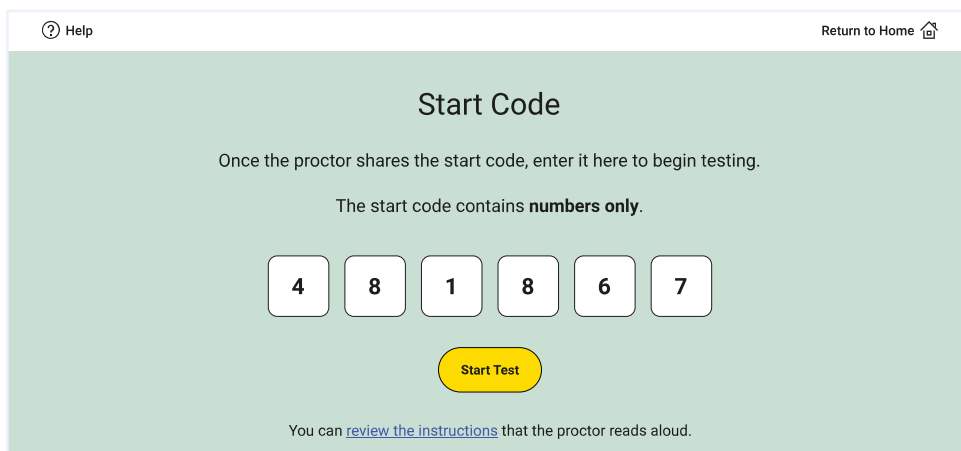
Help

Return to Home

Start Code

Once the proctor shares the start code, enter it here to begin testing.

The start code contains **numbers only**.

| 4 | 8 | 1 | 8 | 6 | 7 |
|---|---|---|---|---|---|

Start Test

You can review the instructions that the proctor reads aloud.